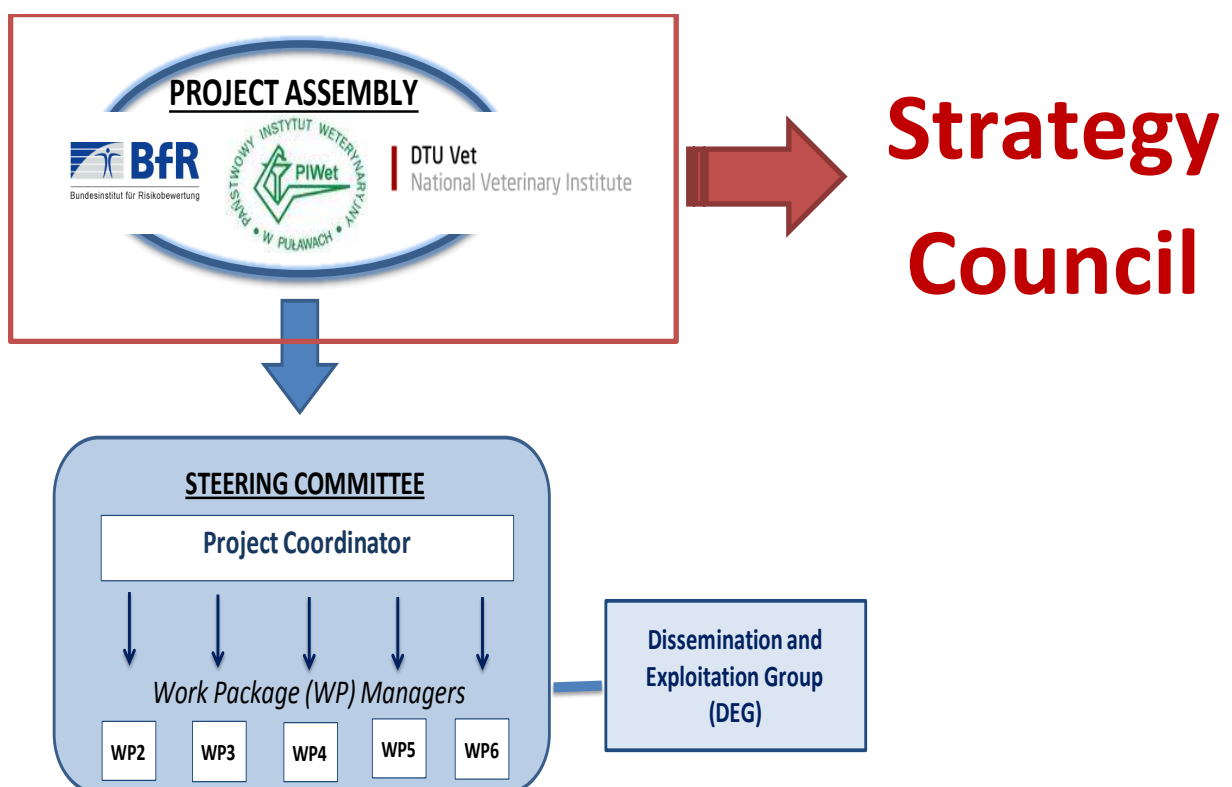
PROJECT ASSEMBLY

BfR
Bundesinstitut für Risikobewertung

PAŃSTWOWY INSTYTUT WETERYNARYJNY
PIWet
W PUŁAWACH

DTU Vet
National Veterinary Institute

Strategy Council

STEERING COMMITTEE

Project Coordinator

Work Package (WP) Managers

WP2 WP3 WP4 WP5 WP6

Dissemination and Exploitation Group (DEG)